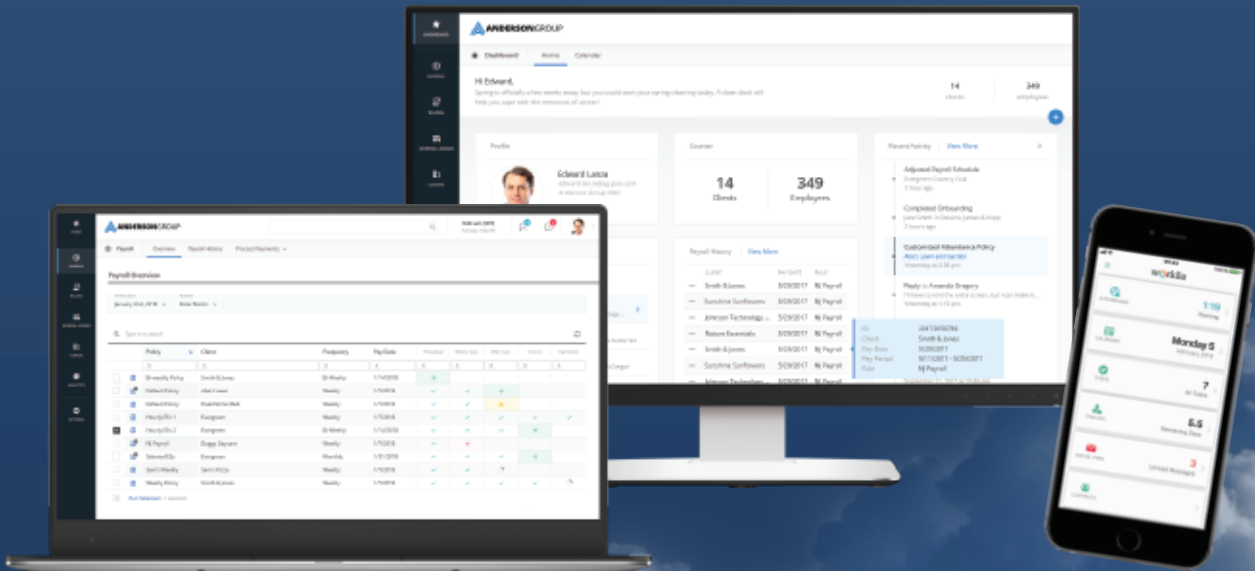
ANDERSONGROUP

Dashboard Home Calendar

Hi Edward,

14 Clients

349 Employees

Profile

Edward Lanza

Counter

14 Clients

349 Employees

Recent Activity View More

Adjusted Payroll Schedule

Completed Onboarding

Customized Attendance Policy

Reply to Amanda Gregory

Payroll History View More

Smith & Jones 5/29/2017 NJ Payroll

Sunshine Sunflowers 5/29/2017 NJ Payroll

Johnson Technology 5/29/2017 NJ Payroll

Nature Essentials 5/29/2017 NJ Payroll

Smith & Jones 5/29/2017 NJ Payroll

Sunshine Sunflowers 5/29/2017 NJ Payroll

Smith & Jones

NJ Payroll

ANDERSONGROUP

Payroll Overview Payroll History Process Payments

Payroll Overview

| | Policy | Client | Frequency | Pay Date |
|---|---|---|---|---|
| | Bi-weekly Policy | Smith & Jones | Bi-Weekly | 1/15/2018 |
| | Default Policy | | Weekly | 1/15/2018 |
| | Default Policy | | Weekly | 1/15/2018 |
| | Hourly | Evergreen | Weekly | 1/15/2018 |
| | Hourly | Evergreen | Bi-Weekly | 1/15/2018 |
| | NJ Payroll | | Weekly | 1/15/2018 |
| | | Evergreen | Monthly | 1/31/2018 |
| | | | Weekly | 1/15/2018 |
| | Weekly Policy | Smith & Jones | Weekly | 1/15/2018 |

worklio

1:10

Monday 5

7

6.5

3